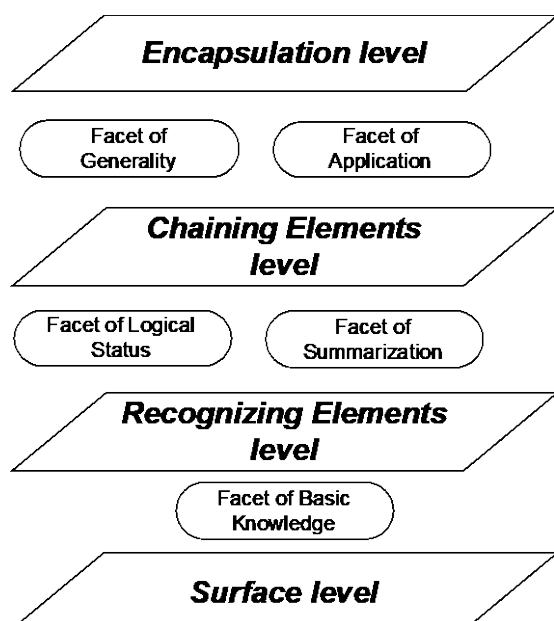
Encapsulation level

Facet of Generality

Facet of Application

Chaining Elements level

Facet of Logical Status

Facet of Summarization

Recognizing Elements level

Facet of Basic Knowledge

Surface level